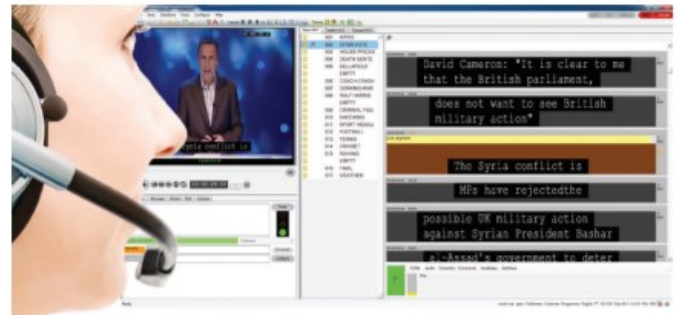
David Cameron: "It is clear to me that the British parliament,

does not want to see British military action"

The Syria conflict is

MPs have rejectedthe

possible UK military action against Syrian President Bashar

al-Assad's government to deter

Syria conflict is

NEWS
SYRIA
HOUSE PRICES
DEATH SENTE
BELLWEED
EMPTY
COACH CRASH
SUNNING RIVE
RALF HARRIS
EMPTY
CRIMINAL FEEL
SHOCKING
SPORT HEADLI
FOOTBALL
TENNIS
CRICKET
RACING
EMPTY
TIGAL
WEATHER